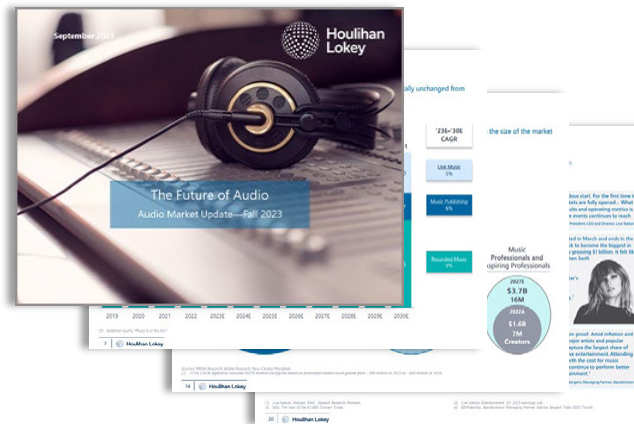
September 2023

Houlihan Lokey

The Future of Audio

Audio Market Update—Fall 2023

ally unchanged from

'23E–'30E CAGR

Live Music 5%

Music Publishing 6%

Recorded Music 9%

the size of the market

Music Professionals and Aspiring Professionals

2027E $3.7B 16M

2022A $1.6B 7M Creators

box start. For the first time i are fully opened... What and operating metrics la e events continues to reach

ted in March and ends in the it to become the highest grossing $1 billion. It is the lor Swift

n good. Amid inflation and major artists and popular capture the largest share of ve entertainment. Attending h the cost for music continue to perform better agement."

2019 2020 2021 2022 2023E 2024E 2025E 2026E 2027E 2028E 2029E 2030E

7 Houlihan Lokey

14 Houlihan Lokey

20 Houlihan Lokey